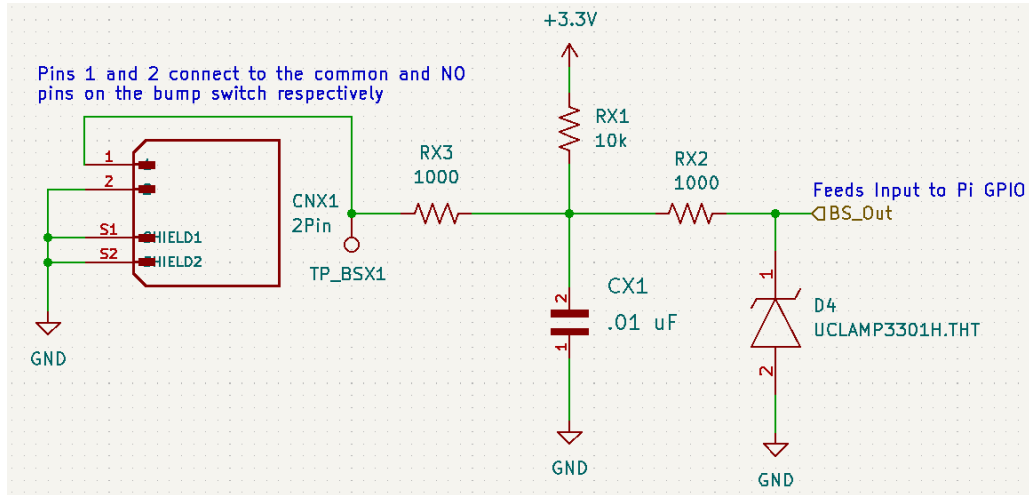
Pins 1 and 2 connect to the common and NO pins on the bump switch respectively

+3.3V

RX1
10k

1
2
S1
S2
SHIELD1
SHIELD2

CNX1
2Pin

TP_BSX1

RX3
1000

RX2
1000

Feeds Input to Pi GPIO
BS_Out

2
1
CX1
.01 uF

1
2
D4
UCLAMP3301H.THT

GND

GND

GND